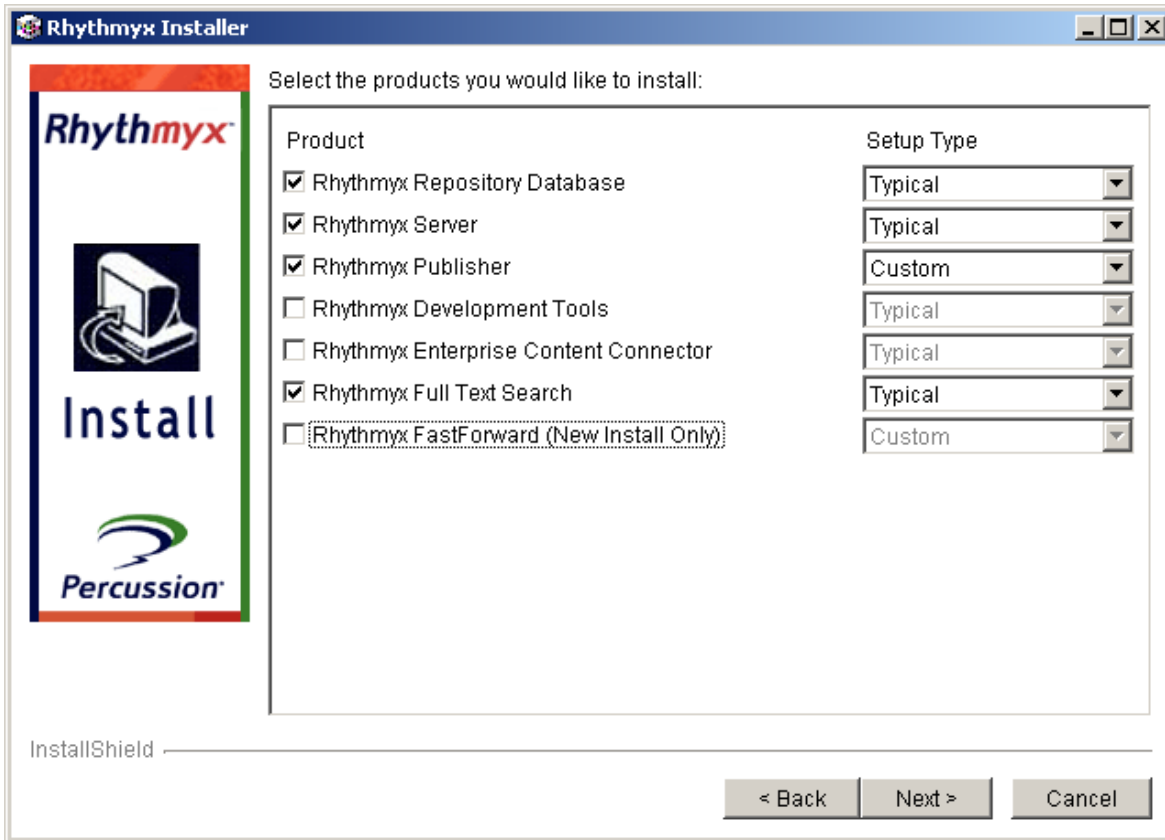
Rhythmyx Installer

Rhythmyx

Install

Percussion

Select the products you would like to install:

| Product | Setup Type |
|---|---|
| ☑ Rhythmyx Repository Database | Typical |
| ☑ Rhythmyx Server | Typical |
| ☑ Rhythmyx Publisher | Custom |
| ☐ Rhythmyx Development Tools | Typical |
| ☐ Rhythmyx Enterprise Content Connector | Typical |
| ☑ Rhythmyx Full Text Search | Typical |
| ☐ Rhythmyx FastForward (New Install Only) | Custom |

InstallShield

< Back Next > Cancel